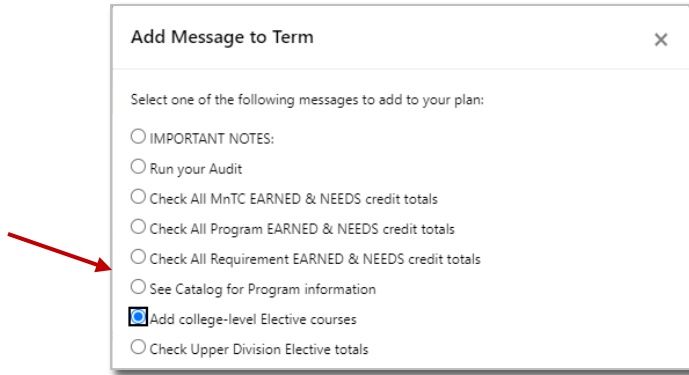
Add Message to Term

×

Select one of the following messages to add to your plan:

IMPORTANT NOTES:

Run your Audit

Check All MnTC EARNED & NEEDS credit totals

Check All Program EARNED & NEEDS credit totals

Check All Requirement EARNED & NEEDS credit totals

See Catalog for Program information

Add college-level Elective courses

Check Upper Division Elective totals